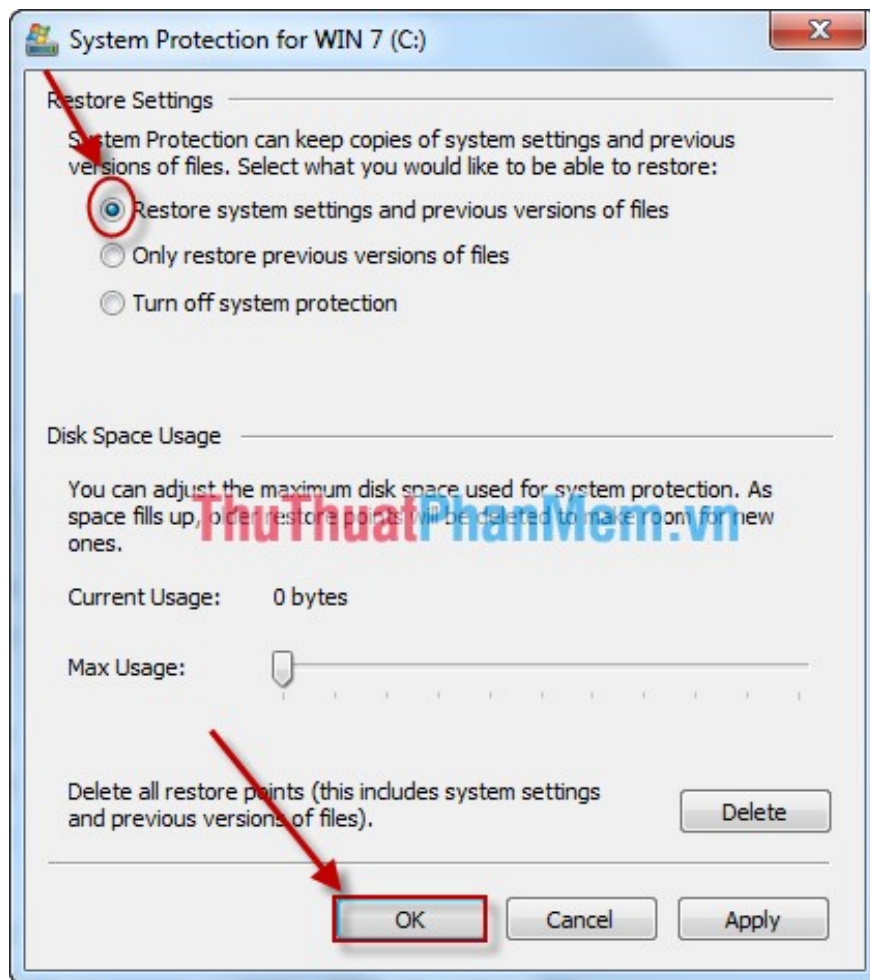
System Protection for WIN 7 (C:)

Restore Settings

System Protection can keep copies of system settings and previous versions of files. Select what you would like to be able to restore:

Restore system settings and previous versions of files

Only restore previous versions of files

Turn off system protection

Disk Space Usage

You can adjust the maximum disk space used for system protection. As space fills up, older restore points will be deleted to make room for new ones.

ThuThuatPhanMem.vn

Current Usage: 0 bytes

Max Usage:

Delete all restore points (this includes system settings and previous versions of files).

Delete

OK

Cancel

Apply